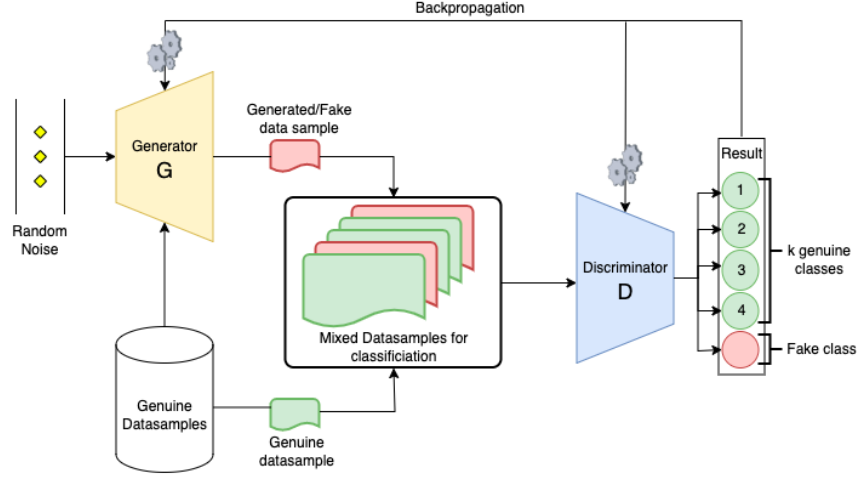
Backpropagation

Random Noise

Generator
G

Generated/Fake data sample

Mixed Datasamples for classificiation

Discriminator
D

Result

1

2

3

4

k genuine classes

Fake class

Genuine Datasamples

Genuine datasample